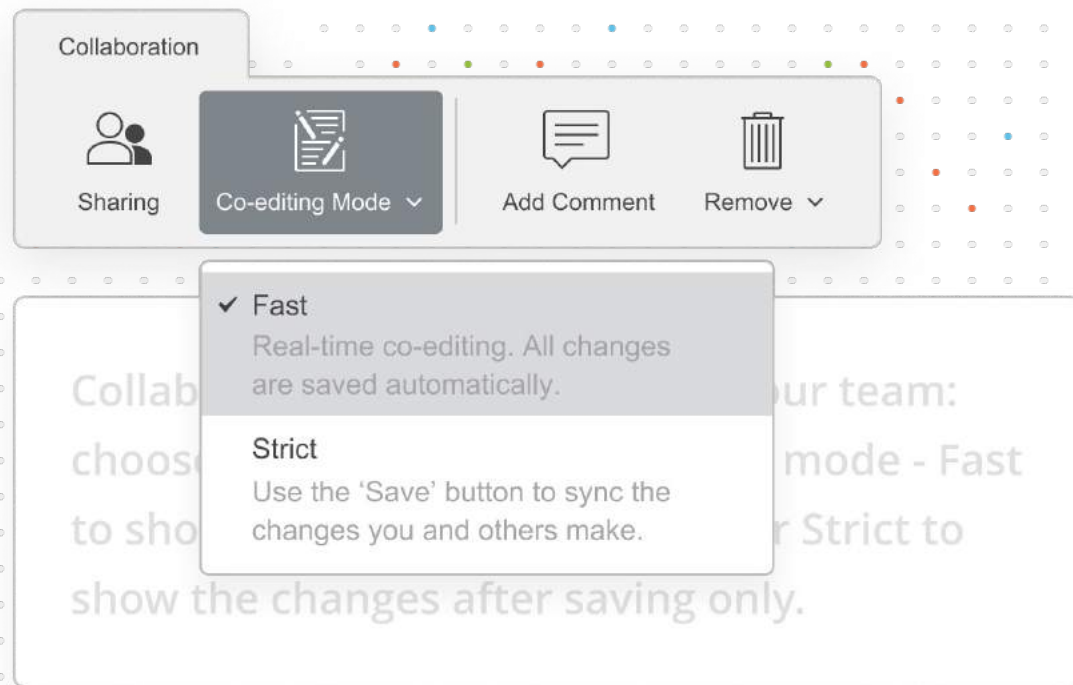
Collaboration

Sharing

Co-editing Mode

Add Comment

Remove

✓ Fast
Real-time co-editing. All changes are saved automatically.

Strict
Use the ‘Save’ button to sync the changes you and others make.

Collab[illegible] our team: choose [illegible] mode - Fast to sho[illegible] r Strict to show the changes after saving only.